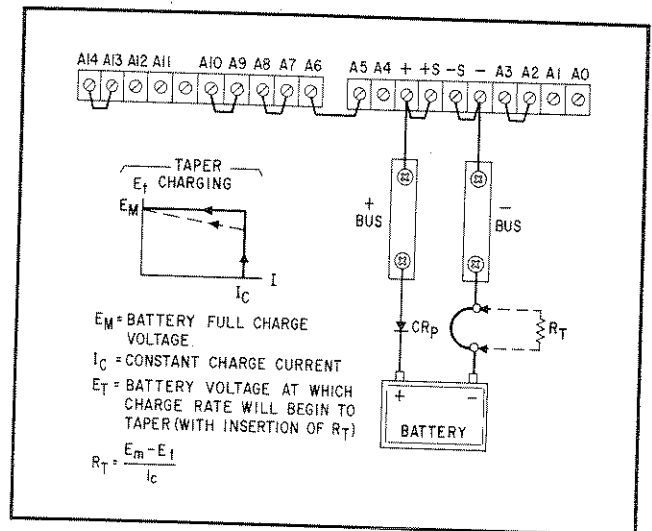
A14 A13 A12 A11 A10 A9 A8 A7 A6 A5 A4 + +S -S - A3 A2 A1 A0

TAPER
$E_t$ CHARGING
$E_M$
I
$I_C$

+ BUS
- BUS

$CR_P$
$R_T$

+ -
BATTERY

$E_M$ = BATTERY FULL CHARGE VOLTAGE.
$I_C$ = CONSTANT CHARGE CURRENT
$E_T$ = BATTERY VOLTAGE AT WHICH CHARGE RATE WILL BEGIN TO TAPER (WITH INSERTION OF $R_T$)
$R_T = \frac{E_m - E_t}{I_c}$